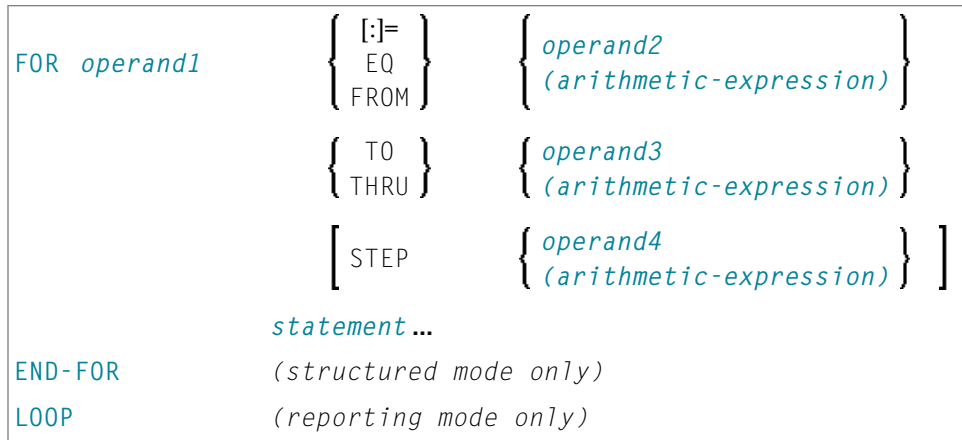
FOR *operand1* { [:]= EQ FROM } { *operand2* *(arithmetic-expression)* }

{ TO THRU } { *operand3* *(arithmetic-expression)* }

[ STEP { *operand4* *(arithmetic-expression)* } ]

*statement* ...

END-FOR *(structured mode only)*

LOOP *(reporting mode only)*